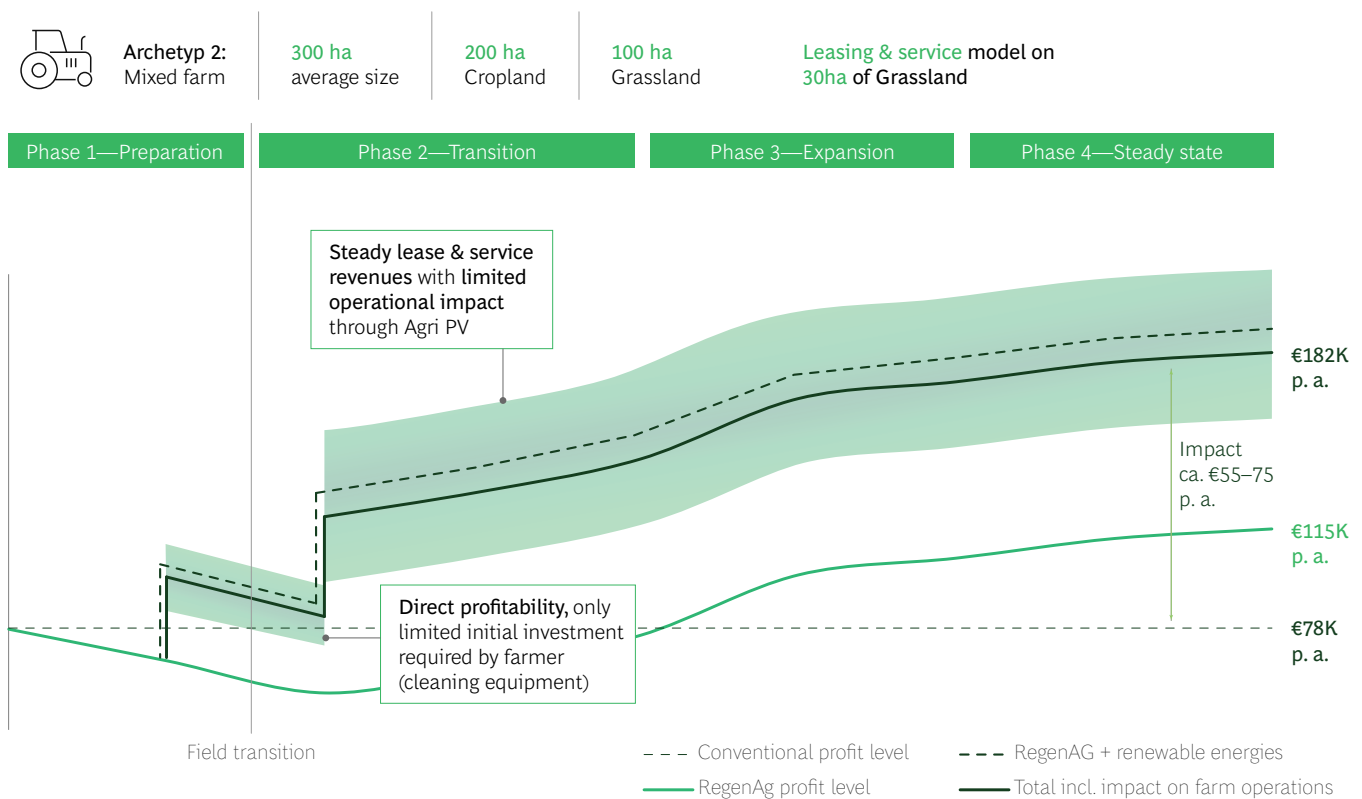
Archetyp 2:
Mixed farm

300 ha
average size

200 ha
Cropland

100 ha
Grassland

Leasing & service model on 30ha of Grassland

Phase 1—Preparation

Phase 2—Transition

Phase 3—Expansion

Phase 4—Steady state

Steady lease & service revenues with limited operational impact through Agri PV

€182K p. a.

Impact ca. €55–75 p. a.

€115K p. a.

Direct profitability, only limited initial investment required by farmer (cleaning equipment)

€78K p. a.

Field transition

Conventional profit level

RegenAG + renewable energies

RegenAg profit level

Total incl. impact on farm operations